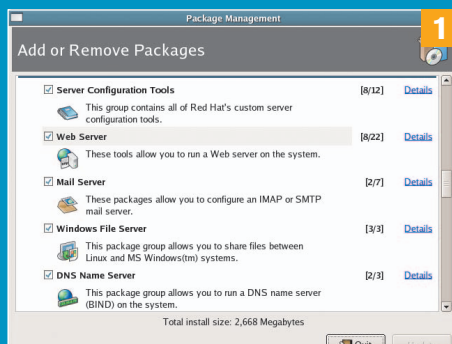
Package Management

Add or Remove Packages

1

☑ Server Configuration Tools [8/12] Details

This group contains all of Red Hat's custom server configuration tools.

☑ Web Server [8/22] Details

These tools allow you to run a Web server on the system.

☑ Mail Server [2/7] Details

These packages allow you to configure an IMAP or SMTP mail server.

☑ Windows File Server [3/3] Details

This package group allows you to share files between Linux and MS Windows(tm) systems.

☑ DNS Name Server [2/3] Details

This package group allows you to run a DNS name server (BIND) on the system.

Total install size: 2,668 Megabytes

Quit